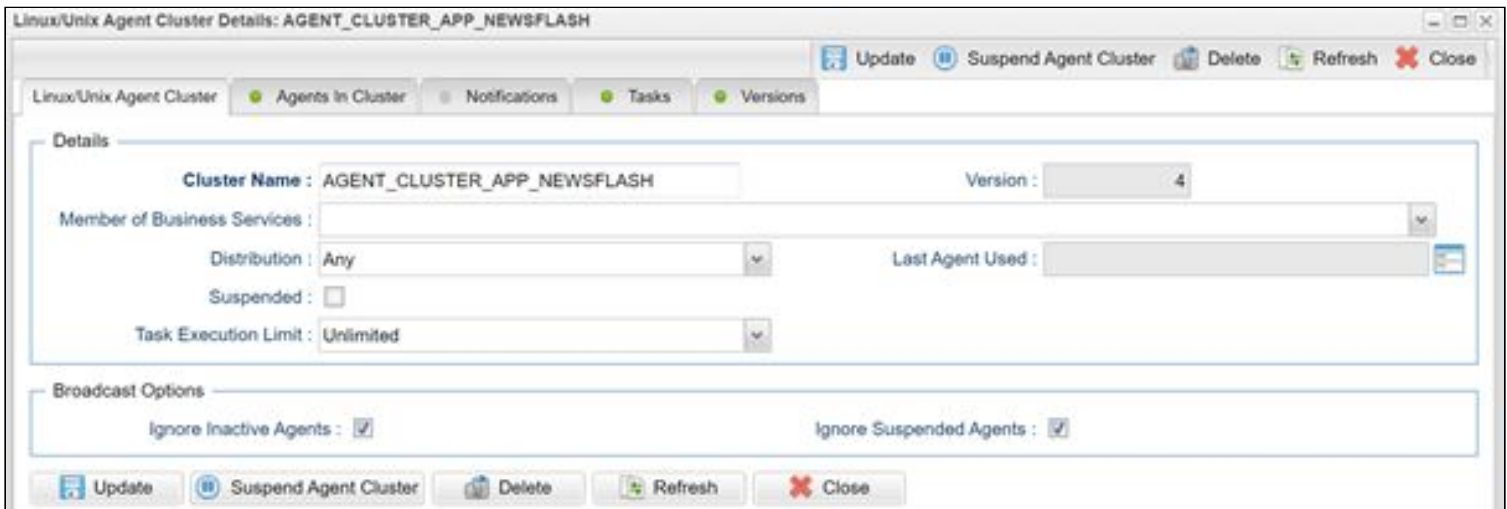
Linux/Unix Agent Cluster Details: AGENT_CLUSTER_APP_NEWSFLASH

Update Suspend Agent Cluster Delete Refresh Close

Linux/Unix Agent Cluster | Agents In Cluster | Notifications | Tasks | Versions

Details

Cluster Name : AGENT_CLUSTER_APP_NEWSFLASH

Version : 4

Member of Business Services :

Distribution : Any

Last Agent Used :

Suspended :

Task Execution Limit : Unlimited

Broadcast Options

Ignore Inactive Agents :

Ignore Suspended Agents :

Update Suspend Agent Cluster Delete Refresh Close